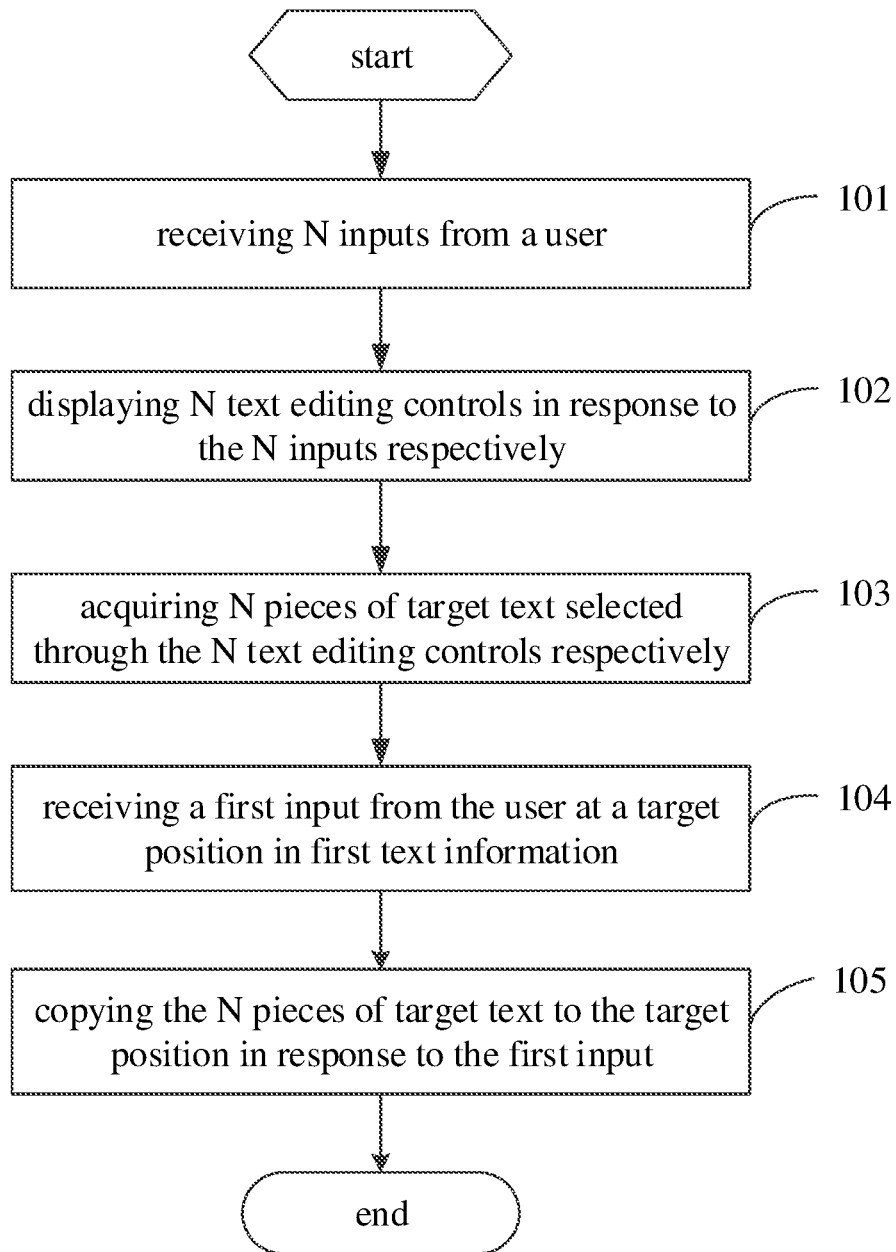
start

receiving N inputs from a user

101

displaying N text editing controls in response to the N inputs respectively

102

acquiring N pieces of target text selected through the N text editing controls respectively

103

receiving a first input from the user at a target position in first text information

104

copying the N pieces of target text to the target position in response to the first input

105

end